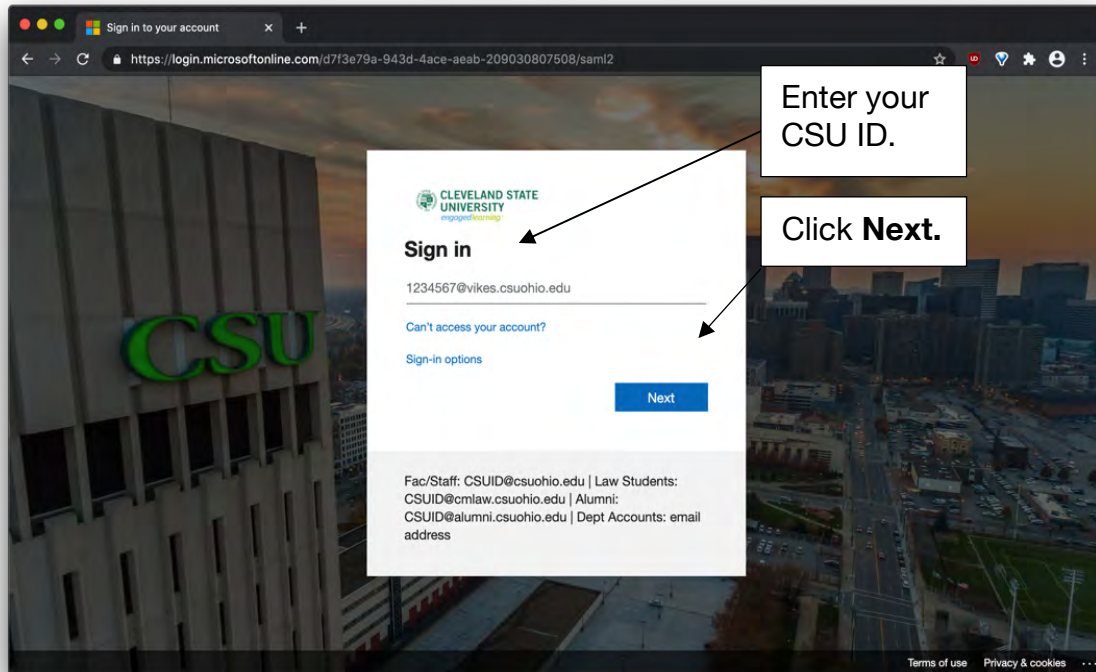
Sign in to your account

https://login.microsoftonline.com/d7f3e79a-943d-4ace-aeab-209030807508/saml2

Enter your CSU ID.

Click **Next.**

CSU

CLEVELAND STATE UNIVERSITY
engagedlearning

Sign in

1234567@vikes.csuohio.edu

Can't access your account?

Sign-in options

Next

Fac/Staff: CSUID@csuohio.edu | Law Students: CSUID@cmlaw.csuohio.edu | Alumni: CSUID@alumni.csuohio.edu | Dept Accounts: email address

Terms of use Privacy & cookies ...